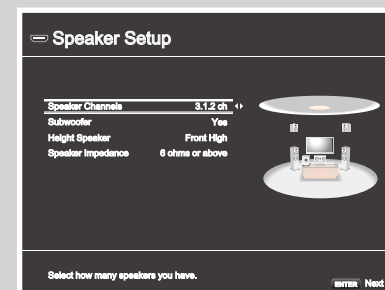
Speaker Setup

| | |
|---|---|
| Speaker Channels | 3.1.2 ch |
| Subwoofer | Yes |
| Height Speaker | Front High |
| Speaker Impedance | 6 ohms or above |

Select how many speakers you have.

ENTER Next